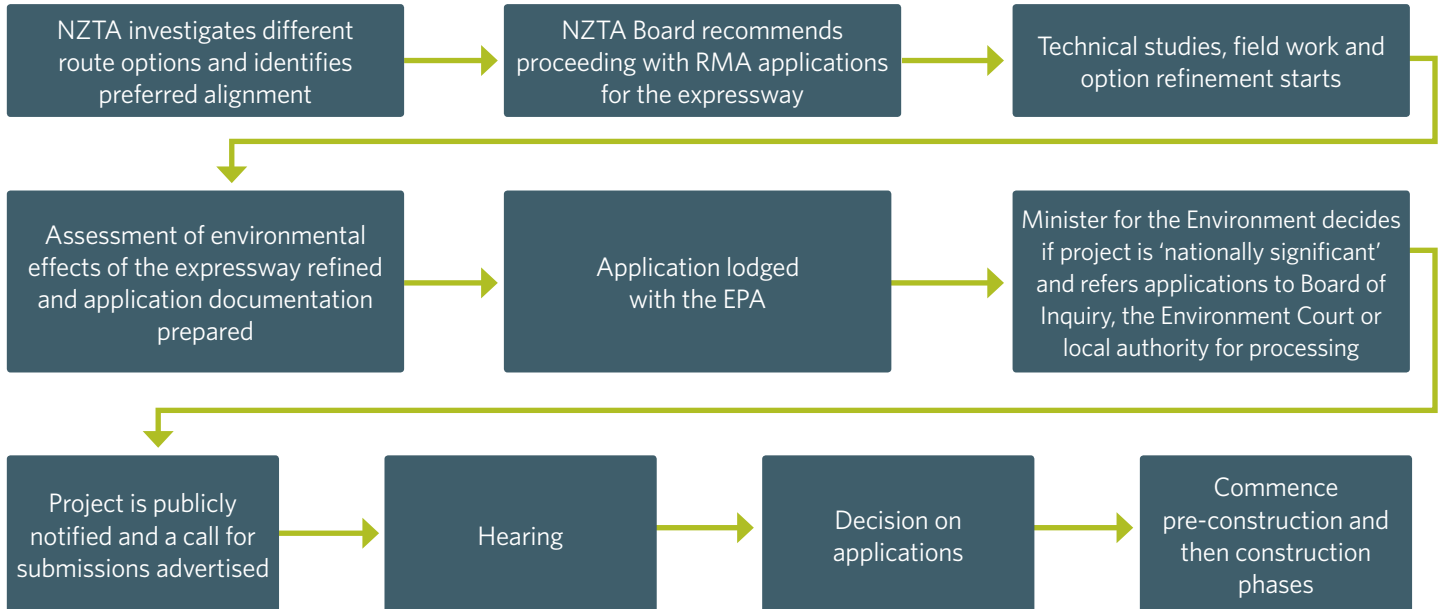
NZTA investigates different route options and identifies preferred alignment

NZTA Board recommends proceeding with RMA applications for the expressway

Technical studies, field work and option refinement starts

Assessment of environmental effects of the expressway refined and application documentation prepared

Application lodged with the EPA

Minister for the Environment decides if project is 'nationally significant' and refers applications to Board of Inquiry, the Environment Court or local authority for processing

Project is publicly notified and a call for submissions advertised

Hearing

Decision on applications

Commence pre-construction and then construction phases